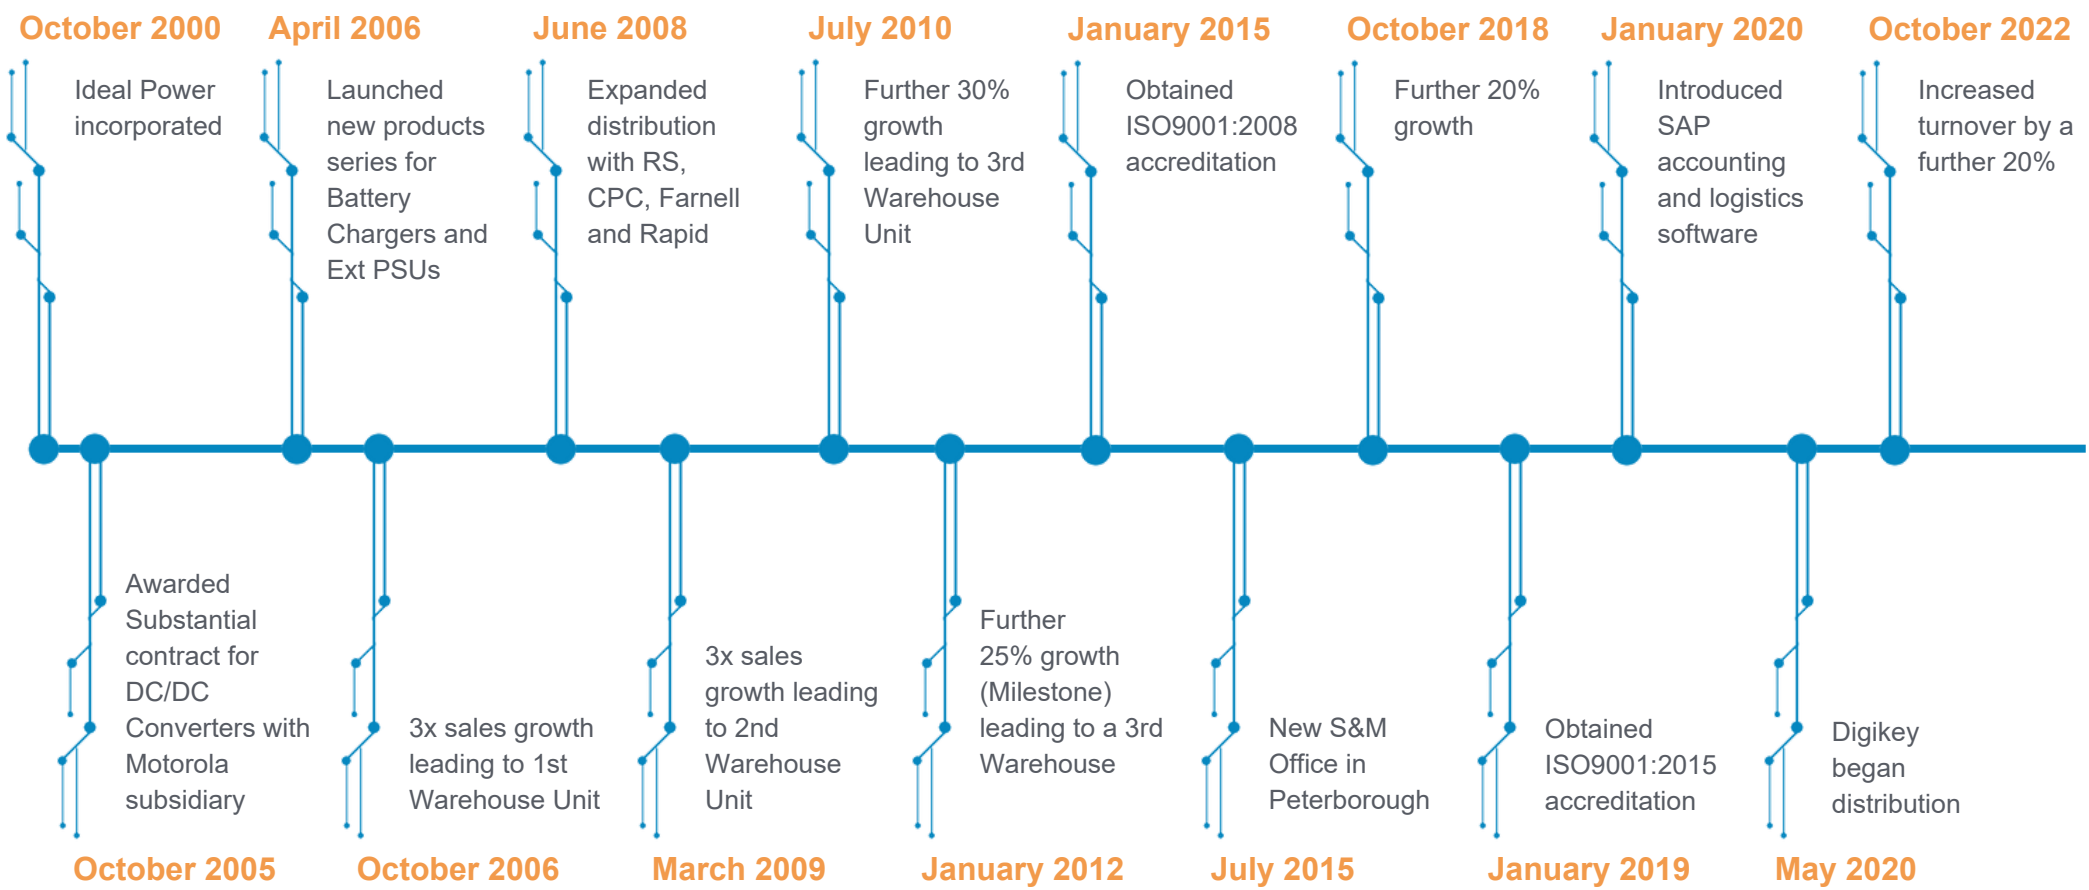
October 2000
Ideal Power incorporated

April 2006
Launched new products series for Battery Chargers and Ext PSUs

June 2008
Expanded distribution with RS, CPC, Farnell and Rapid

July 2010
Further 30% growth leading to 3rd Warehouse Unit

January 2015
Obtained ISO9001:2008 accreditation

October 2018
Further 20% growth

January 2020
Introduced SAP accounting and logistics software

October 2022
Increased turnover by a further 20%

Awarded Substantial contract for DC/DC Converters with Motorola subsidiary
October 2005

3x sales growth leading to 1st Warehouse Unit
October 2006

3x sales growth leading to 2nd Warehouse Unit
March 2009

Further 25% growth (Milestone) leading to a 3rd Warehouse
January 2012

New S&M Office in Peterborough
July 2015

Obtained ISO9001:2015 accreditation
January 2019

Digikey began distribution
May 2020